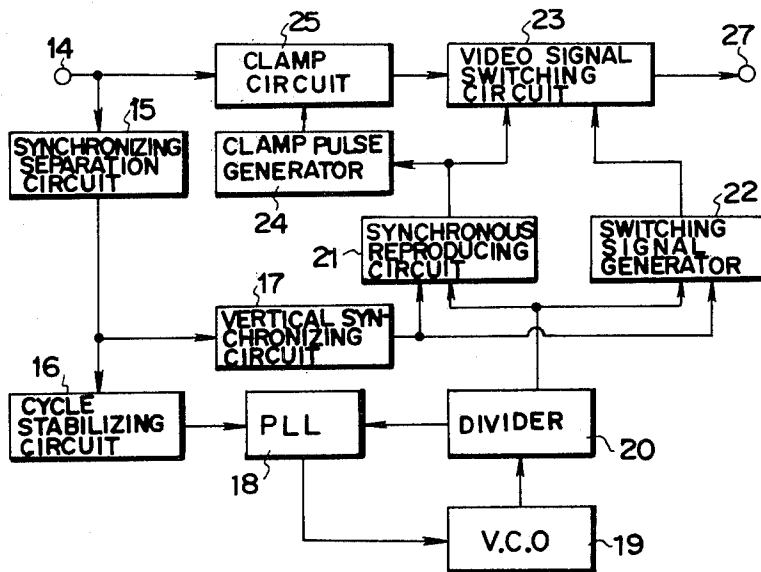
25
23
14
CLAMP CIRCUIT
VIDEO SIGNAL SWITCHING CIRCUIT
27
15
SYNCHRONIZING SEPARATION CIRCUIT
CLAMP PULSE GENERATOR
24
21
SYNCHRONOUS REPRODUCING CIRCUIT
22
SWITCHING SIGNAL GENERATOR
17
VERTICAL SYNCHRONIZING CIRCUIT
16
CYCLE STABILIZING CIRCUIT
PLL
DIVIDER
20
18
V.C.O
19